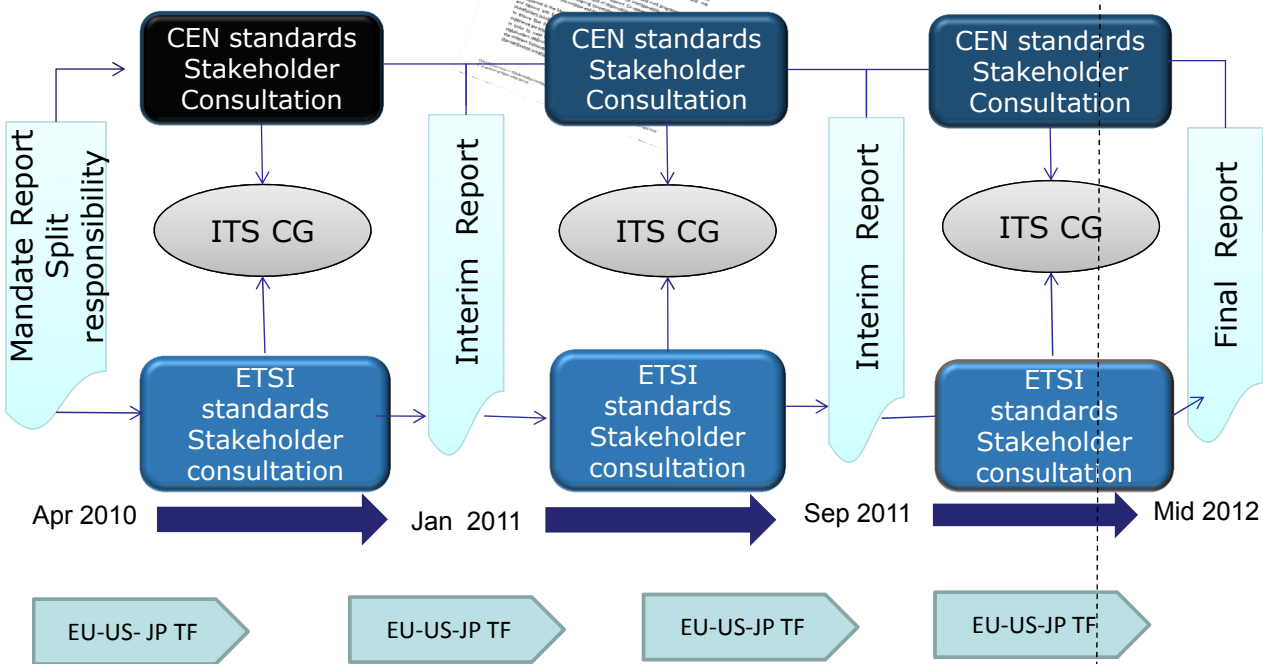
Mandate Report Split responsibility

CEN standards Stakeholder Consultation

ITS CG

ETSI standards Stakeholder consultation

Interim Report

CEN standards Stakeholder Consultation

ITS CG

ETSI standards Stakeholder consultation

Interim Report

CEN standards Stakeholder Consultation

ITS CG

ETSI standards Stakeholder consultation

Final Report

Apr 2010

Jan 2011

Sep 2011

Mid 2012

EU-US- JP TF

EU-US-JP TF

EU-US-JP TF

EU-US-JP TF